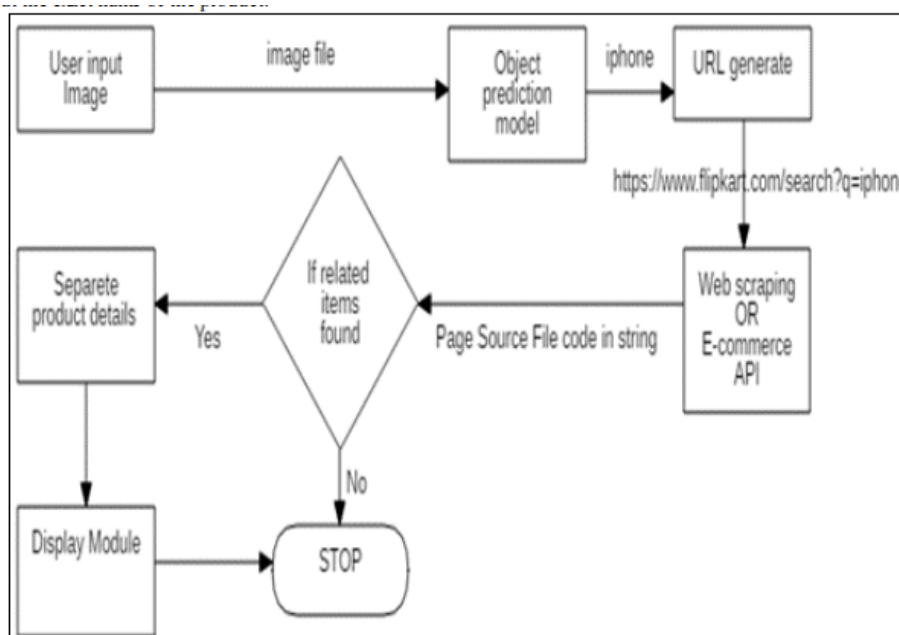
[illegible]

User input Image

image file

Object prediction model

iphone

URL generate

https://www.flipkart.com/search?q=iphon

Separete product details

Yes

If related items found

Page Source File code in string

Web scraping OR E-commerce API

No

Display Module

STOP